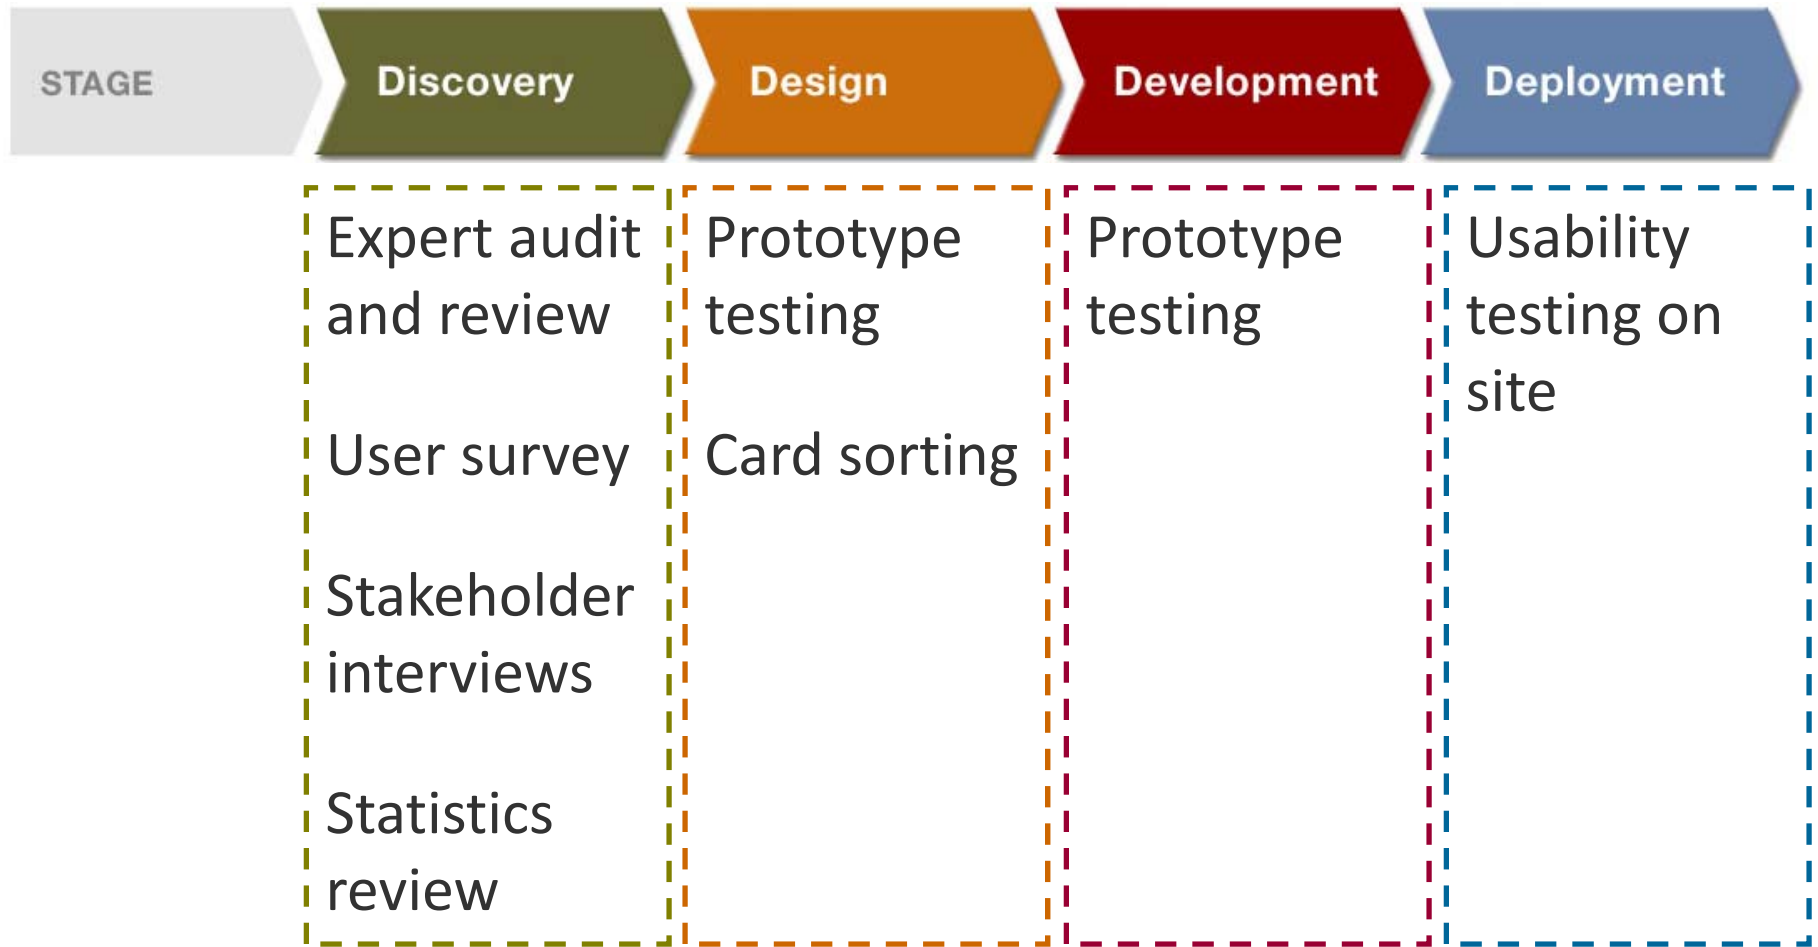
STAGE

Discovery

Design

Development

Deployment

Expert audit and review

User survey

Stakeholder interviews

Statistics review

Prototype testing

Card sorting

Prototype testing

Usability testing on site